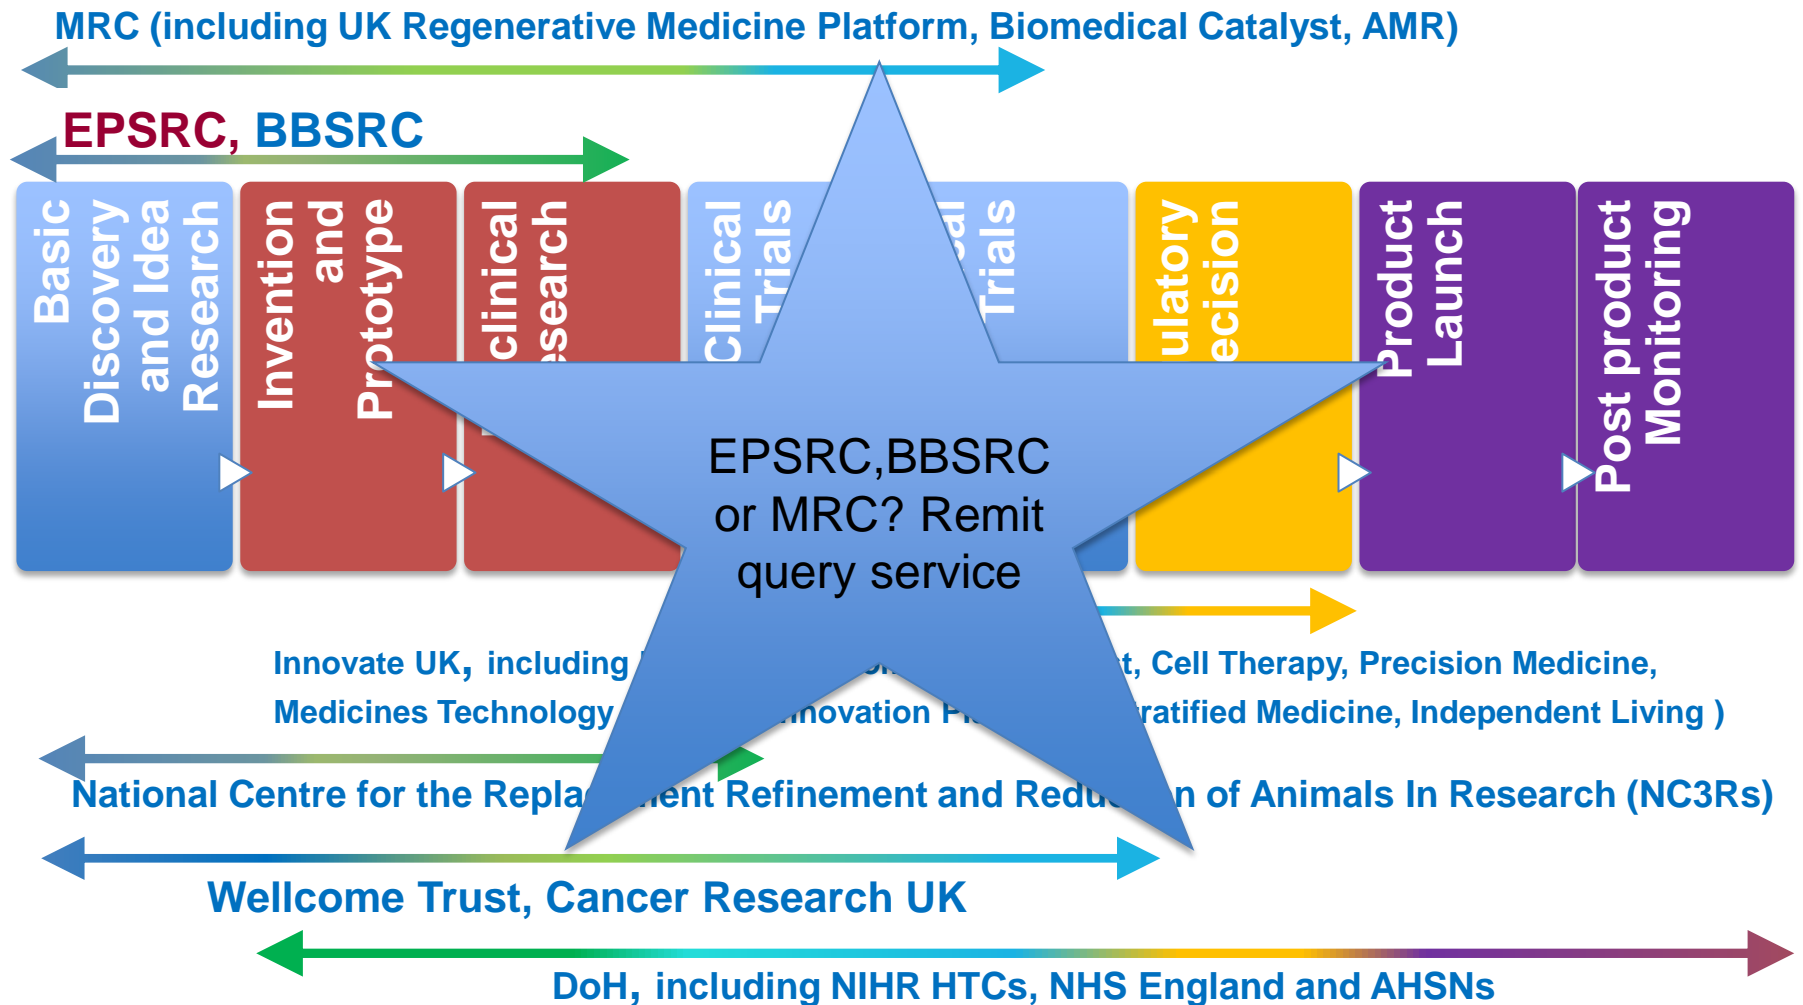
MRC (including UK Regenerative Medicine Platform, Biomedical Catalyst, AMR)

EPSRC, BBSRC

Basic Discovery and Idea Research

Invention and Prototype

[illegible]clinical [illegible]esearch

Clinical Trials

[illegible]al Trials

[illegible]ulatory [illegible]ecision

Product Launch

Post product Monitoring

EPSRC,BBSRC or MRC? Remit query service

Innovate UK, including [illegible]t, Cell Therapy, Precision Medicine, Medicines Technology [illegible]nnovation P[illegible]ratified Medicine, Independent Living )

National Centre for the Repla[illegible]ent Refinement and Redu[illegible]n of Animals In Research (NC3Rs)

Wellcome Trust, Cancer Research UK

DoH, including NIHR HTCs, NHS England and AHSNs